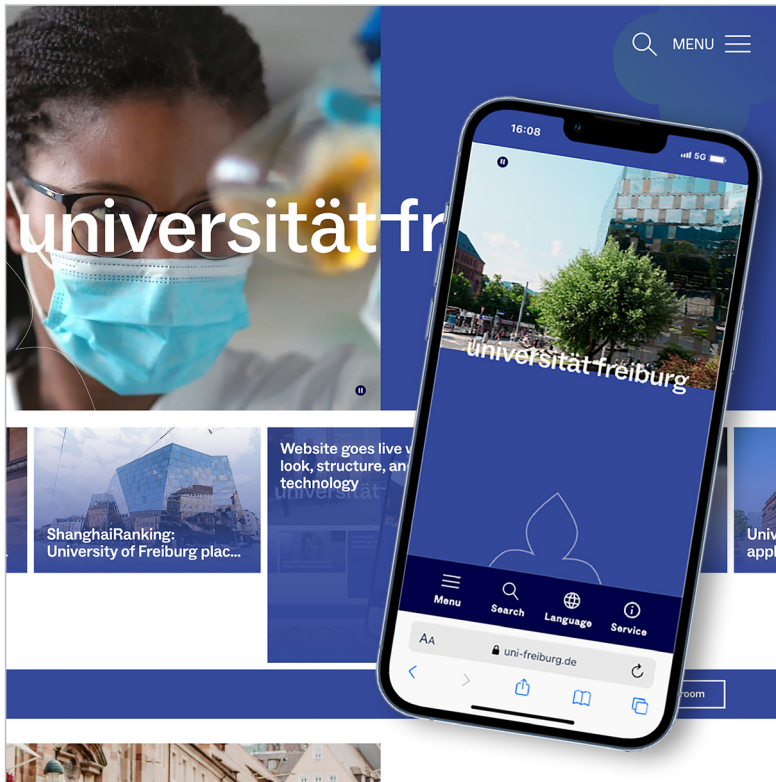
MENU

universität fr

ShanghaiRanking: University of Freiburg plac...

Website goes live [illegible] look, structure, an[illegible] technology

Univ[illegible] appl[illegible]

room

16:08

5G

universität freiburg

Menu

Search

Language

Service

AA

uni-freiburg.de